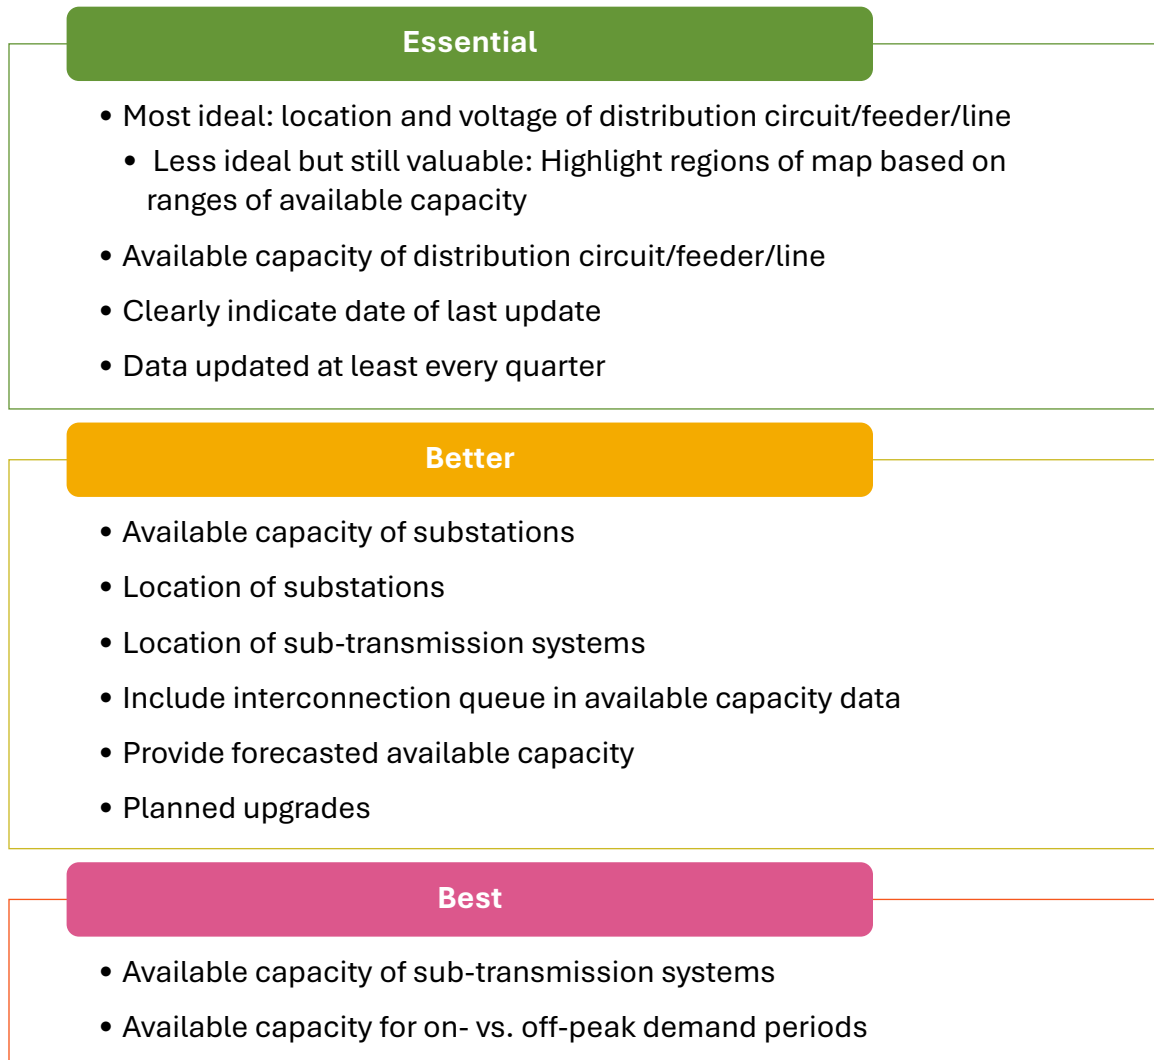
Essential

• Most ideal: location and voltage of distribution circuit/feeder/line
  • Less ideal but still valuable: Highlight regions of map based on ranges of available capacity
• Available capacity of distribution circuit/feeder/line
• Clearly indicate date of last update
• Data updated at least every quarter

Better

• Available capacity of substations
• Location of substations
• Location of sub-transmission systems
• Include interconnection queue in available capacity data
• Provide forecasted available capacity
• Planned upgrades

Best

• Available capacity of sub-transmission systems
• Available capacity for on- vs. off-peak demand periods